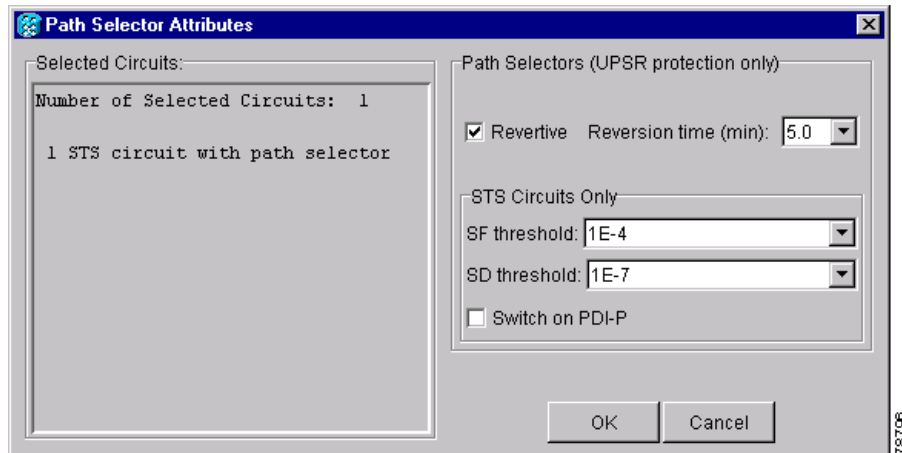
Path Selector Attributes

Selected Circuits:

Number of Selected Circuits: 1

1 STS circuit with path selector

Path Selectors (UPSR protection only)

Revertive Reversion time (min): 5.0

STS Circuits Only

SF threshold: 1E-4

SD threshold: 1E-7

Switch on PDI-P

OK Cancel

78706